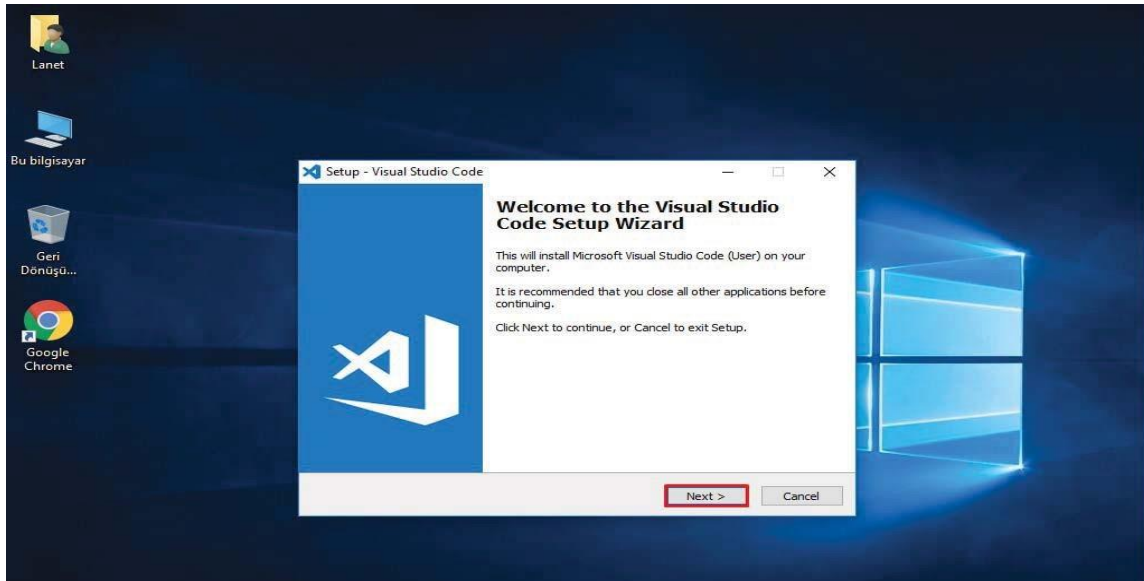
Lanet

Bu bilgisayar

Geri Dönüşü...

Google Chrome

Setup - Visual Studio Code

Welcome to the Visual Studio Code Setup Wizard

This will install Microsoft Visual Studio Code (User) on your computer.

It is recommended that you close all other applications before continuing.

Click Next to continue, or Cancel to exit Setup.

Next >

Cancel